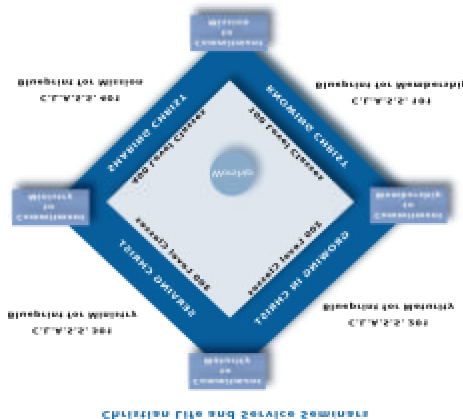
Mission
as
Commitment

Blueprint for Mission
C.L.A.S.S. 401

Blueprint for Membership
C.L.A.S.S. 101

SHARING CHRIST

KNOWING CHRIST

400 Level Classes

100 Level Classes

Worship

Ministry
as
Commitment

Membership
as
Commitment

300 Level Classes

200 Level Classes

SERVING CHRIST

GROWING IN CHRIST

Blueprint for Ministry
C.L.A.S.S. 301

Blueprint for Maturity
C.L.A.S.S. 201

Maturity
as
Commitment

Christian Life and Service Seminars